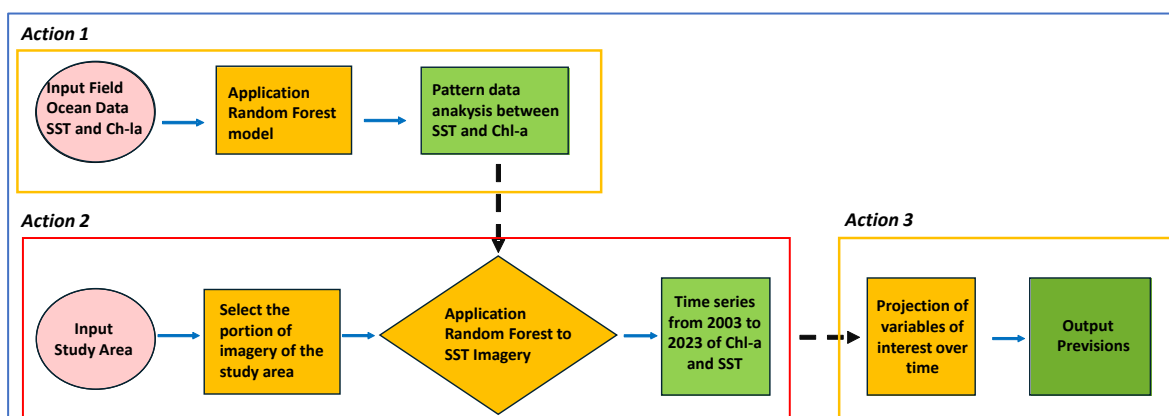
Action 1

Input Field Ocean Data SST and Ch-la

Application Random Forest model

Pattern data anakysis between SST and Chl-a

Action 2

Input Study Area

Select the portion of imagery of the study area

Application Random Forest to SST Imagery

Time series from 2003 to 2023 of Chl-a and SST

Action 3

Projection of variables of interest over time

Output Previsions